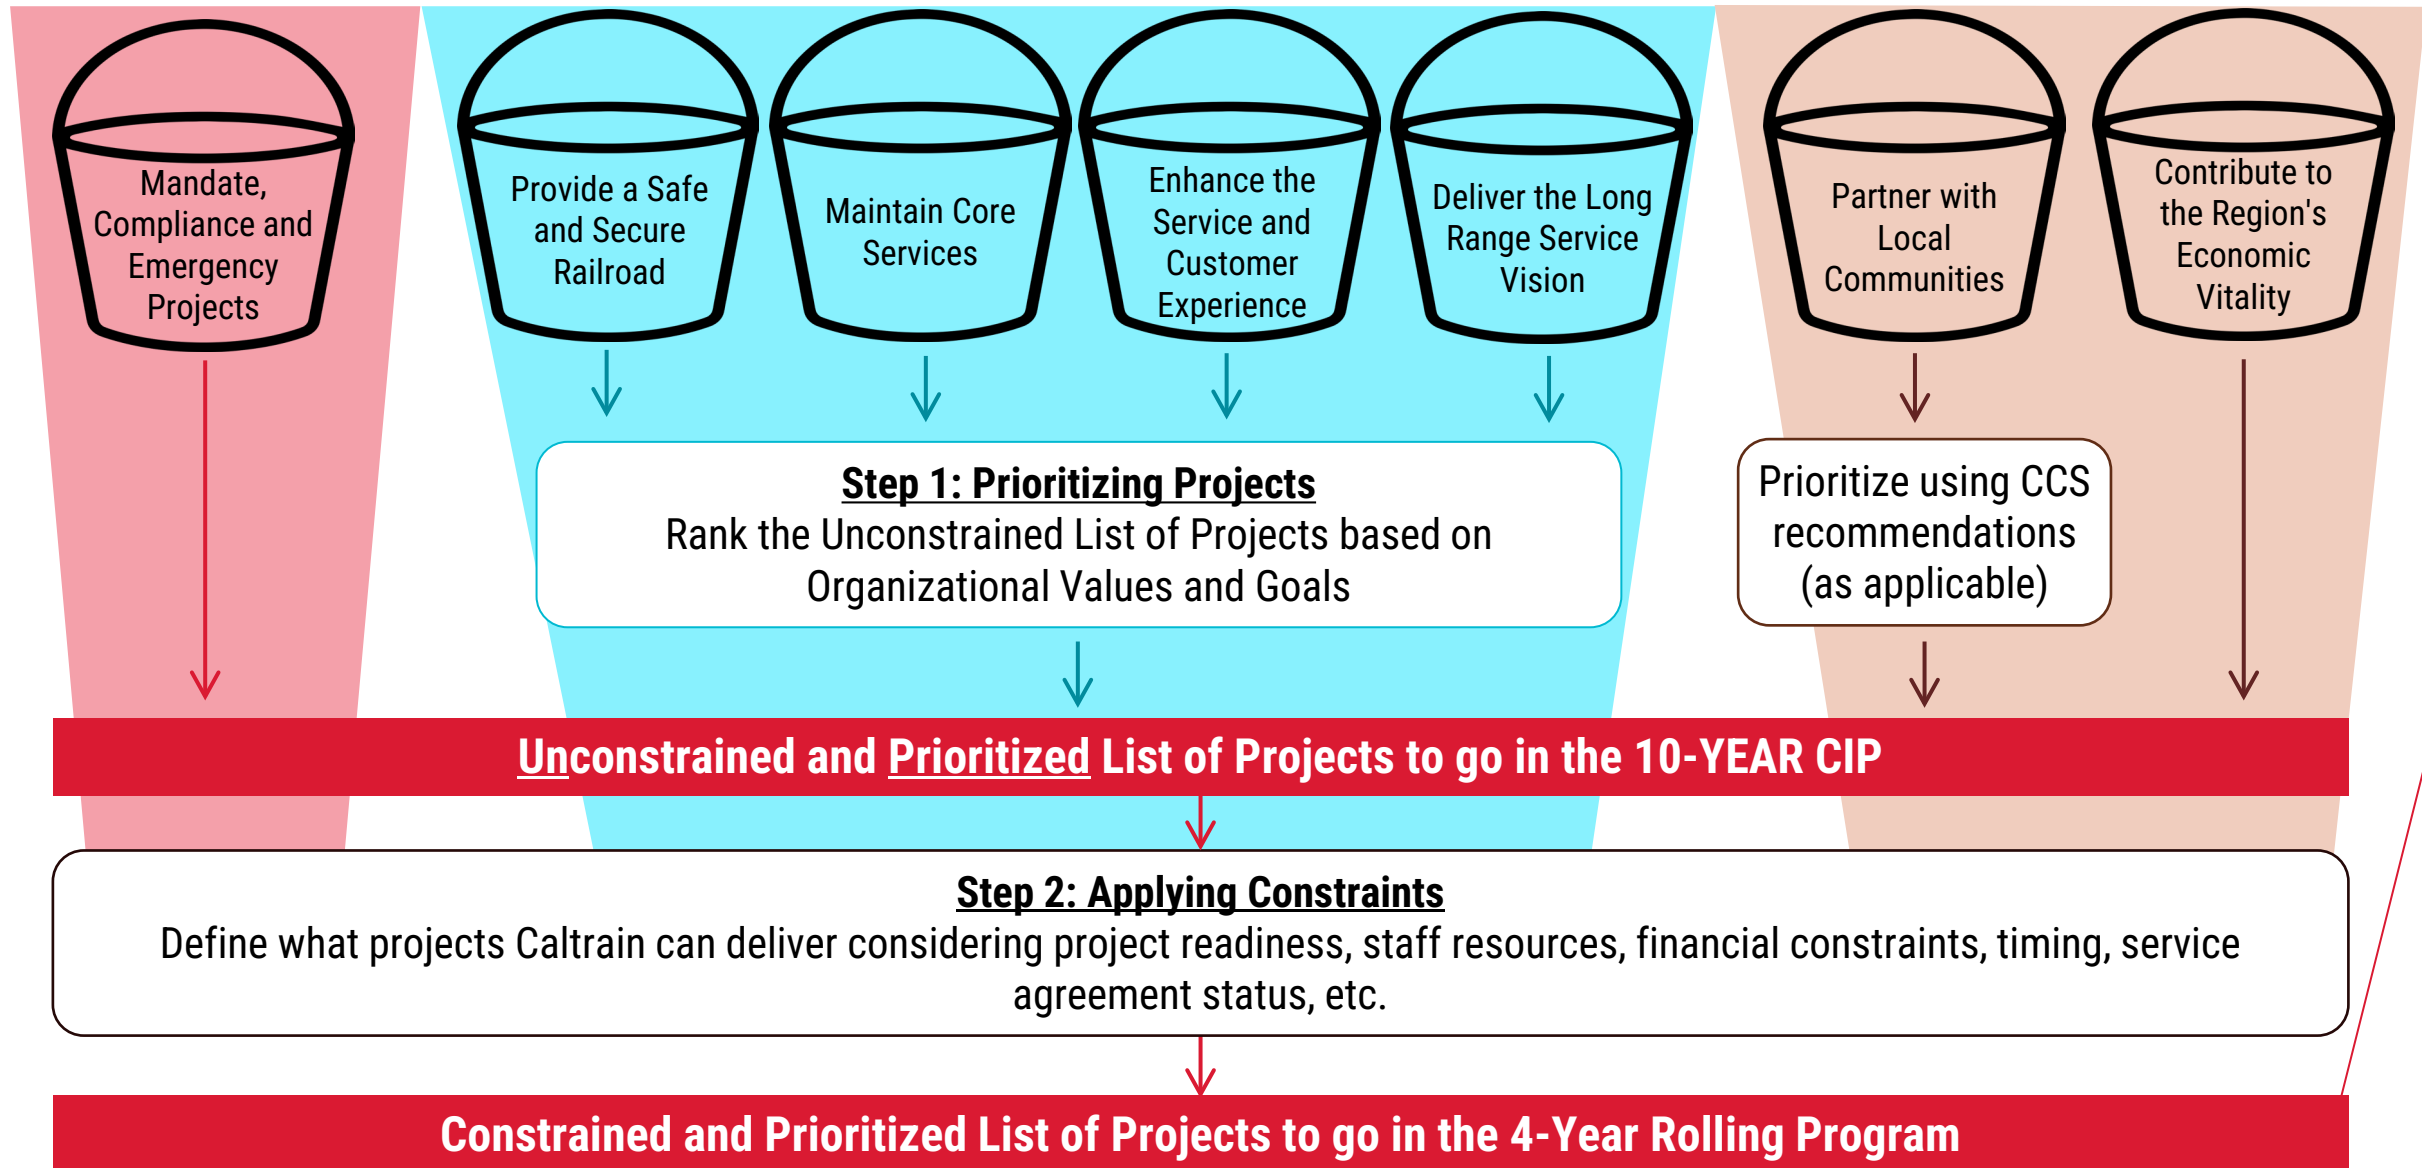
Mandate, Compliance and Emergency Projects

Provide a Safe and Secure Railroad

Maintain Core Services

Enhance the Service and Customer Experience

Deliver the Long Range Service Vision

Partner with Local Communities

Contribute to the Region's Economic Vitality

Step 1: Prioritizing Projects
Rank the Unconstrained List of Projects based on Organizational Values and Goals

Prioritize using CCS recommendations (as applicable)

Unconstrained and Prioritized List of Projects to go in the 10-YEAR CIP

Step 2: Applying Constraints
Define what projects Caltrain can deliver considering project readiness, staff resources, financial constraints, timing, service agreement status, etc.

Constrained and Prioritized List of Projects to go in the 4-Year Rolling Program